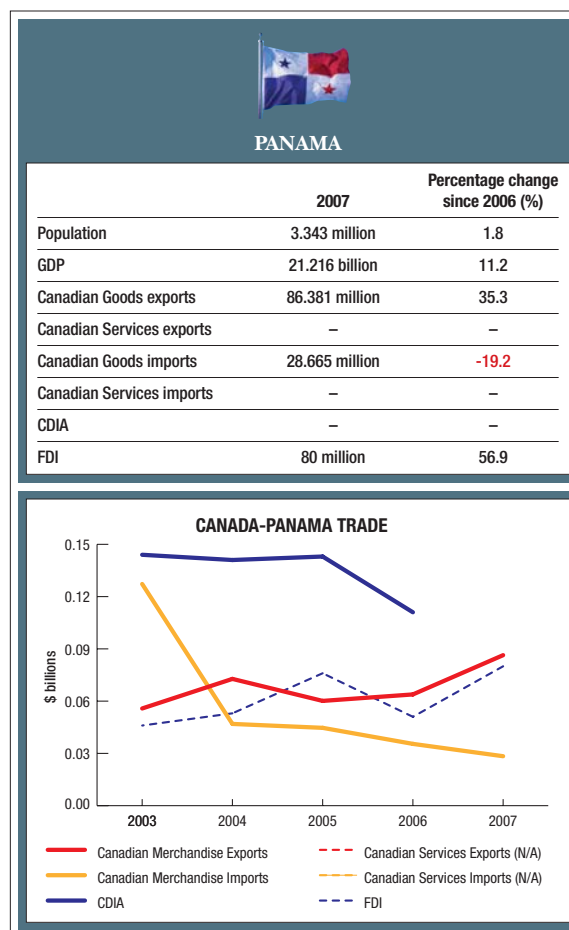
PANAMA

| | 2007 | Percentage change since 2006 (%) |
|---|---|---|
| Population | 3.343 million | 1.8 |
| GDP | 21.216 billion | 11.2 |
| Canadian Goods exports | 86.381 million | 35.3 |
| Canadian Services exports | – | – |
| Canadian Goods imports | 28.665 million | -19.2 |
| Canadian Services imports | – | – |
| CDIA | – | – |
| FDI | 80 million | 56.9 |

CANADA-PANAMA TRADE

$ billions

0.15
0.12
0.09
0.06
0.03
0.00

2003 2004 2005 2006 2007

Canadian Merchandise Exports
Canadian Services Exports (N/A)
Canadian Merchandise Imports
Canadian Services Imports (N/A)
CDIA
FDI